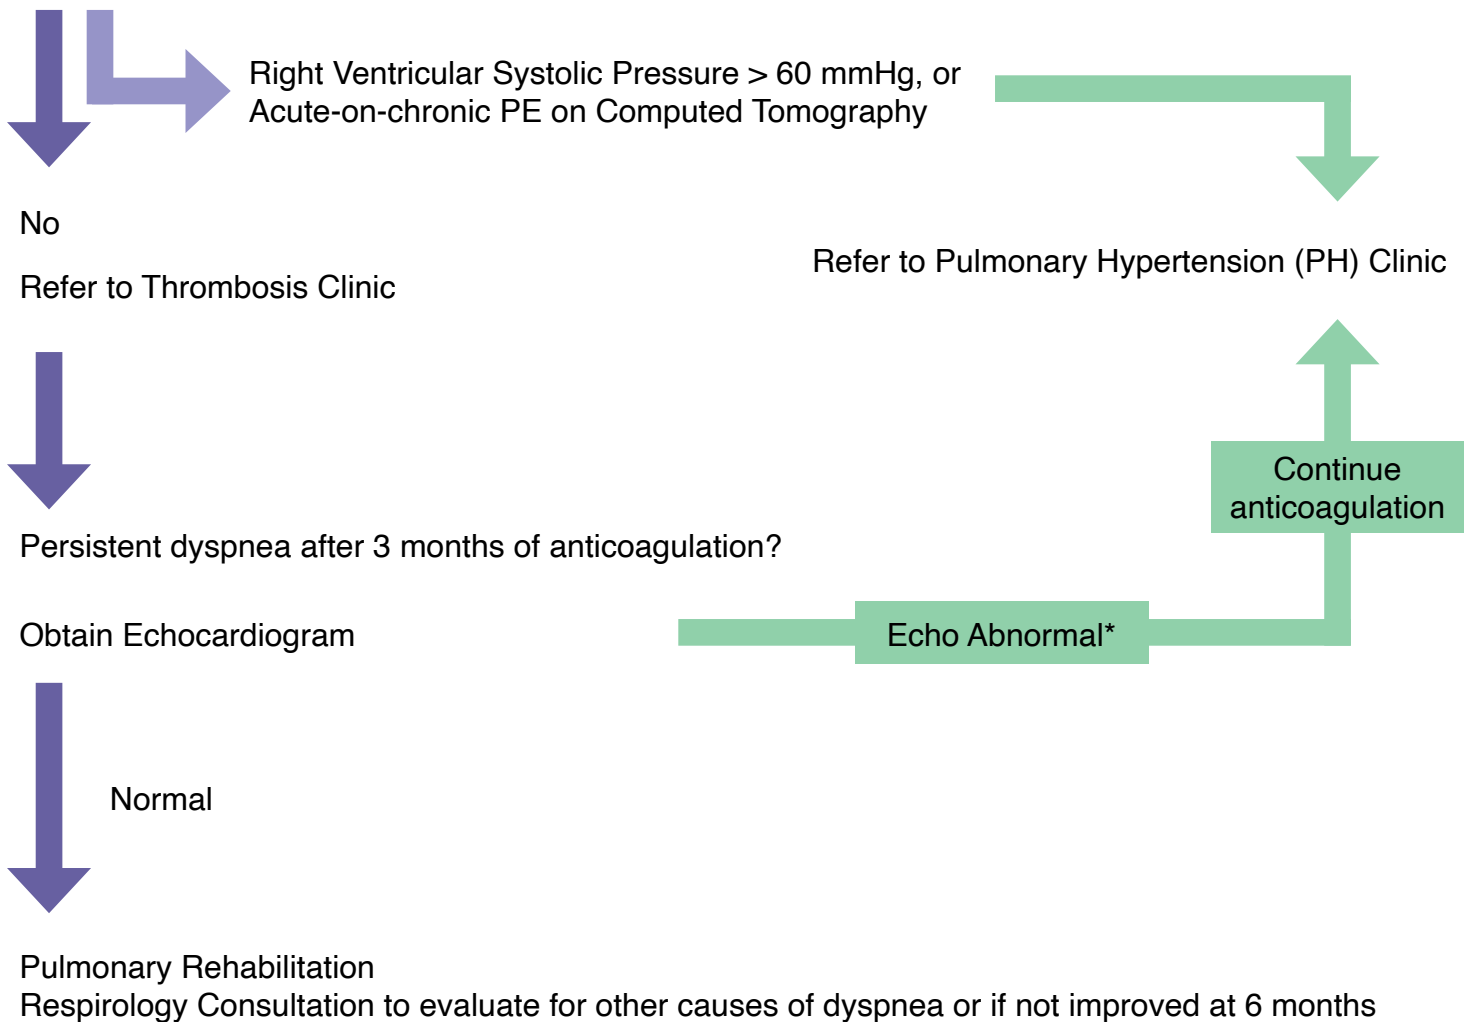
Right Ventricular Systolic Pressure > 60 mmHg, or
Acute-on-chronic PE on Computed Tomography

No

Refer to Thrombosis Clinic

Refer to Pulmonary Hypertension (PH) Clinic

Continue anticoagulation

Persistent dyspnea after 3 months of anticoagulation?

Obtain Echocardiogram

Echo Abnormal*

Normal

Pulmonary Rehabilitation
Respirology Consultation to evaluate for other causes of dyspnea or if not improved at 6 months